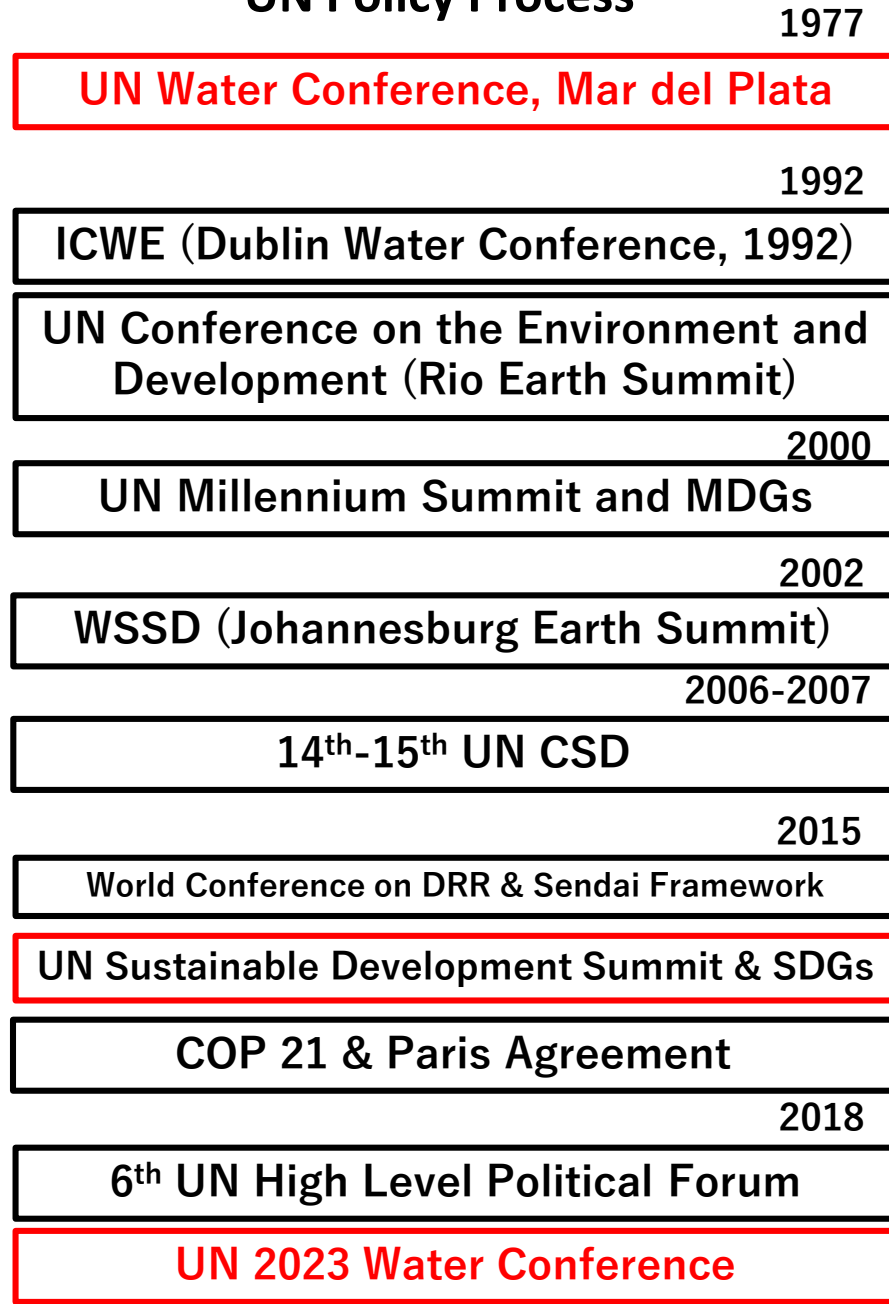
UN Policy Process

1977

UN Water Conference, Mar del Plata

1992

ICWE (Dublin Water Conference, 1992)

UN Conference on the Environment and Development (Rio Earth Summit)

2000

UN Millennium Summit and MDGs

2002

WSSD (Johannesburg Earth Summit)

2006-2007

14$^{th}$-15$^{th}$ UN CSD

2015

World Conference on DRR & Sendai Framework

UN Sustainable Development Summit & SDGs

COP 21 & Paris Agreement

2018

6$^{th}$ UN High Level Political Forum

UN 2023 Water Conference